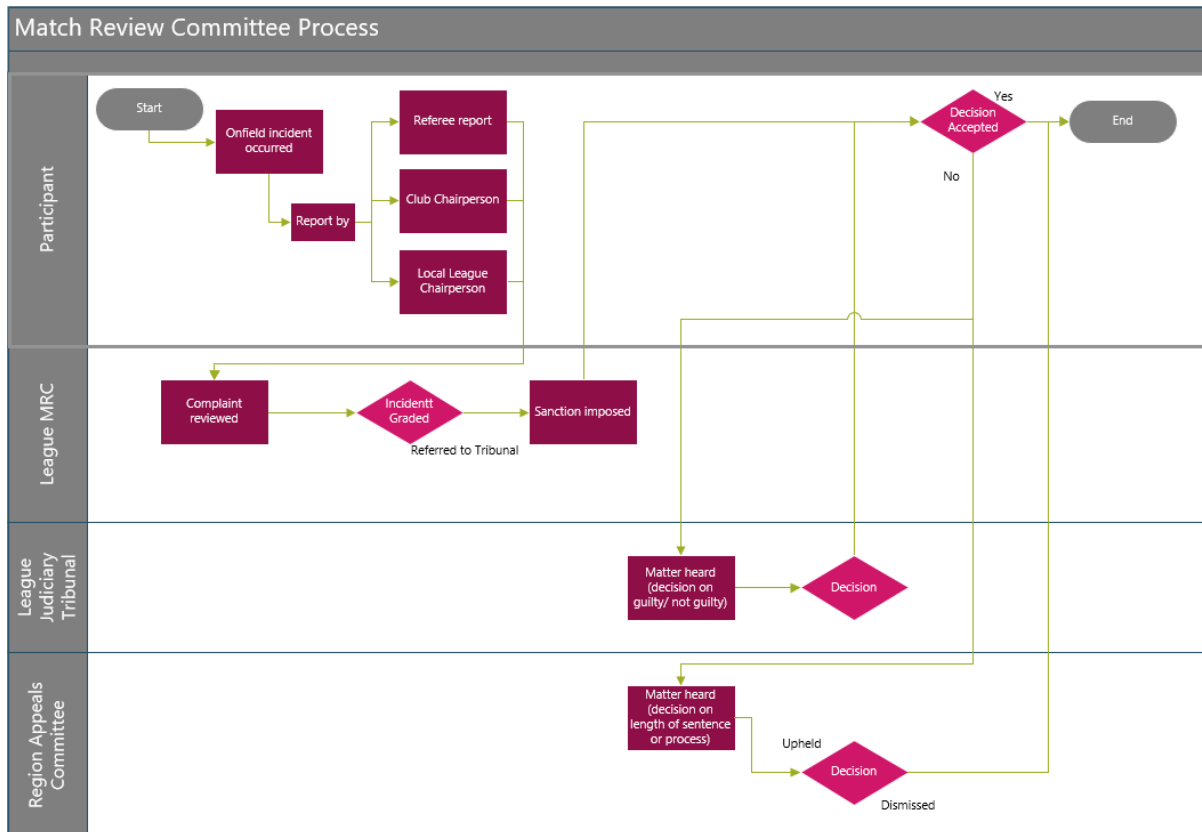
Match Review Committee Process

Participant

Start

Onfield incident occurred

Report by

Referee report

Club Chairperson

Local League Chairperson

Decision Accepted

Yes

No

End

League MRC

Complaint reviewed

Incidentt Graded

Referred to Tribunal

Sanction imposed

League Judiciary Tribunal

Matter heard (decision on guilty/ not guilty)

Decision

Region Appeals Committee

Matter heard (decision on length of sentence or process)

Upheld

Decision

Dismissed